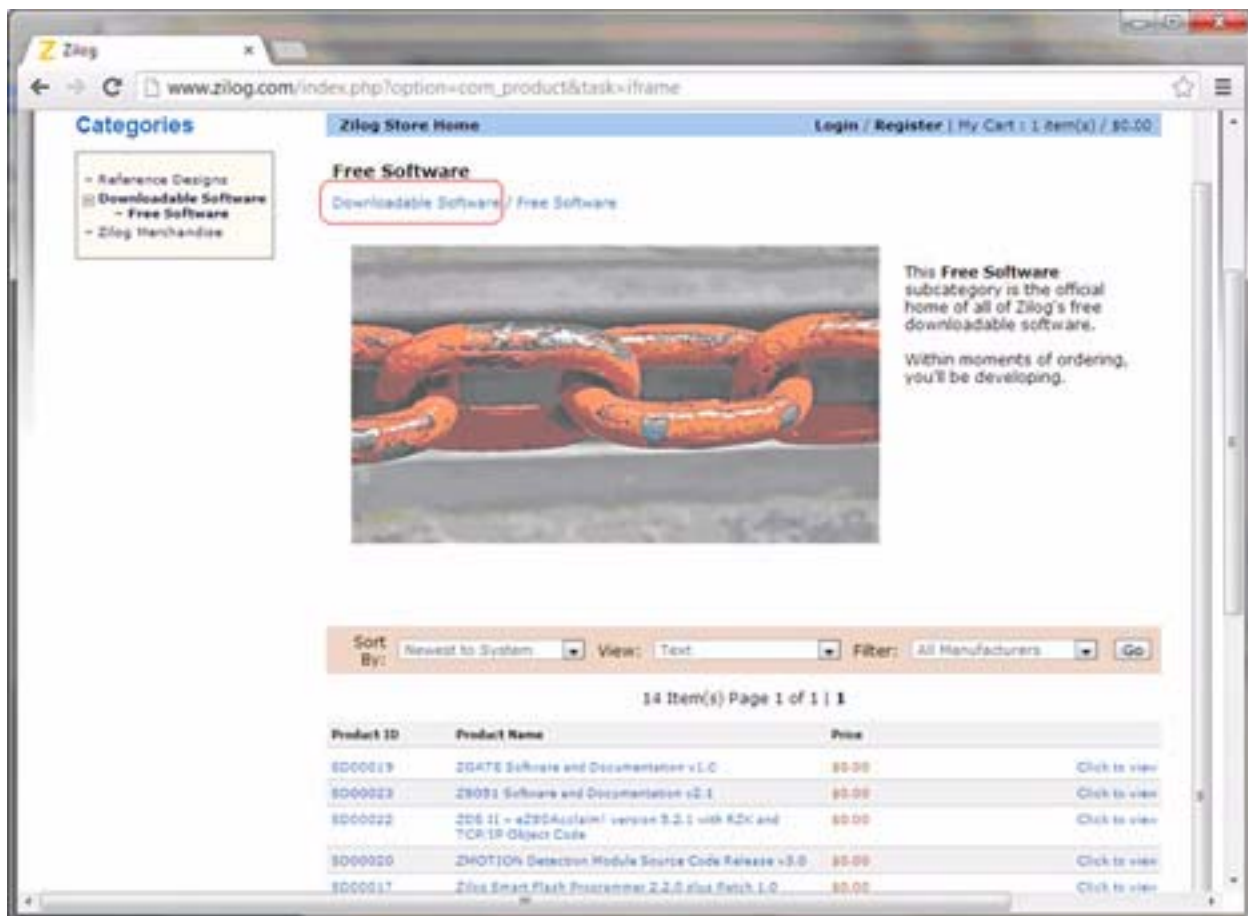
Zilog ×

www.zilog.com/index.php?option=com_product&task=iframe

Categories

- Reference Designs
Downloadable Software
- Free Software
- Zilog Merchandise

Zilog Store Home

Login / Register | My Cart : 1 item(s) / $0.00

Free Software

Downloadable Software / Free Software

This **Free Software** subcategory is the official home of all of Zilog's free downloadable software.

Within moments of ordering, you'll be developing.

Sort By: Newest to System View: Text Filter: All Manufacturers Go

14 Item(s) Page 1 of 1 | 1

| Product ID | Product Name | Price | |
|---|---|---|---|
| SD00019 | ZGATE Software and Documentation v1.0 | $0.00 | Click to view |
| SD00023 | Z8051 Software and Documentation v2.1 | $0.00 | Click to view |
| SD00022 | ZDS II - eZ80Acclaim! version 5.2.1 with RZK and TCP/IP Object Code | $0.00 | Click to view |
| SD00020 | ZMOTION Detection Module Source Code Release v3.0 | $0.00 | Click to view |
| SD00017 | Zilog Smart Flash Programmer 2.2.0 plus Patch 1.0 | $0.00 | Click to view |